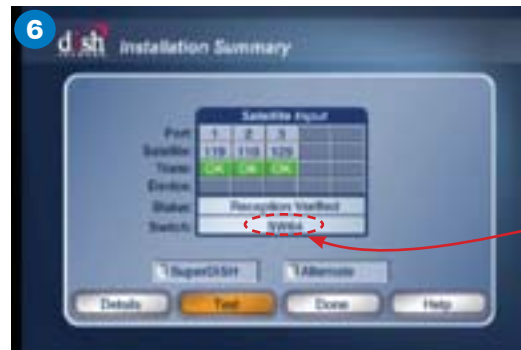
6

dish Installation Summary

Satellite Input

| Port: | 1 | 2 | 3 | | |
|---|---|---|---|---|---|
| Satellite: | 119 | 110 | 129 | | |
| Trans: | OK | OK | OK | | |
| Device: | | | | | |

Status: Reception Verified

Switch: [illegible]

SuperDISH

Alternate

Details Test Done Help